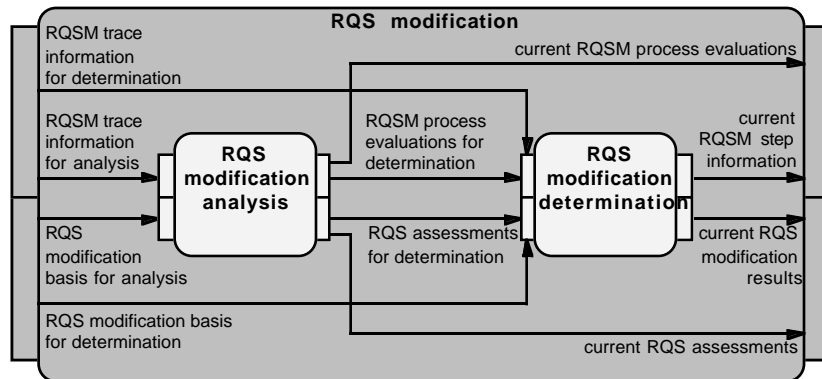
RQS modification

RQSM trace information for determination

current RQSM process evaluations

RQSM trace information for analysis

RQS modification analysis

RQSM process evaluations for determination

RQS modification determination

current RQSM step information

RQS modification basis for analysis

RQS assessments for determination

current RQS modification results

RQS modification basis for determination

current RQS assessments